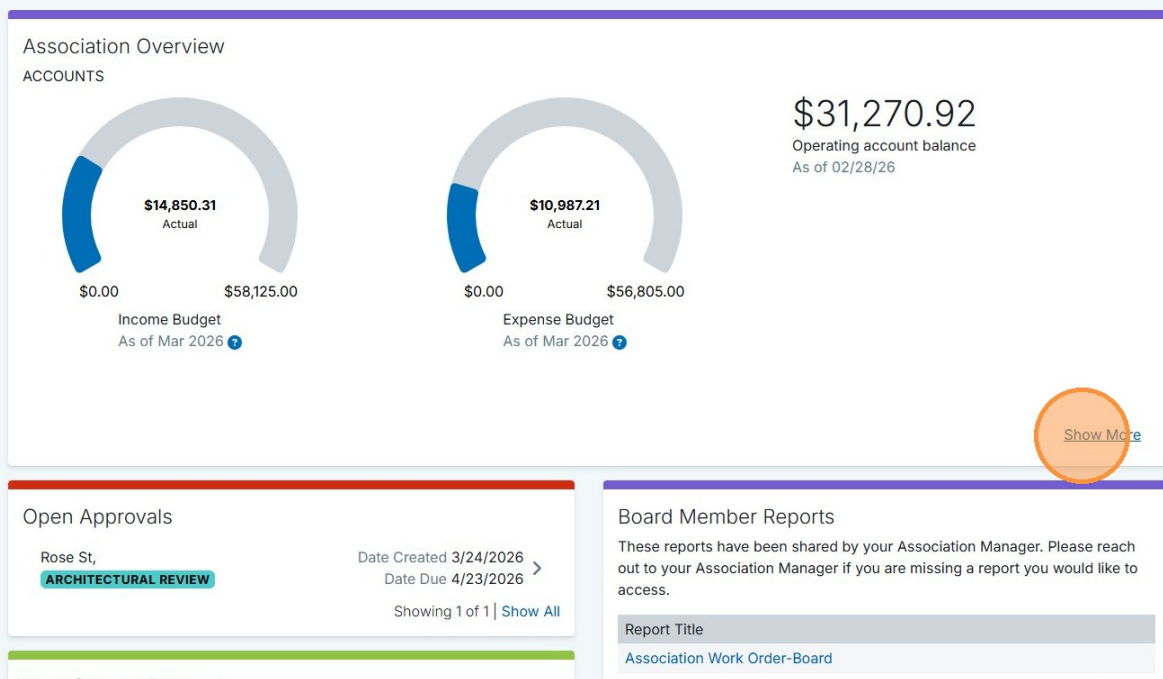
Association Overview
ACCOUNTS

$14,850.31
Actual

$0.00 $58,125.00

Income Budget
As of Mar 2026

$10,987.21
Actual

$0.00 $56,805.00

Expense Budget
As of Mar 2026

$31,270.92
Operating account balance
As of 02/28/26

Show More

Open Approvals

Rose St,
ARCHITECTURAL REVIEW

Date Created 3/24/2026
Date Due 4/23/2026

Showing 1 of 1 | Show All

Board Member Reports

These reports have been shared by your Association Manager. Please reach out to your Association Manager if you are missing a report you would like to access.

| Report Title |
|---|
| Association Work Order-Board |